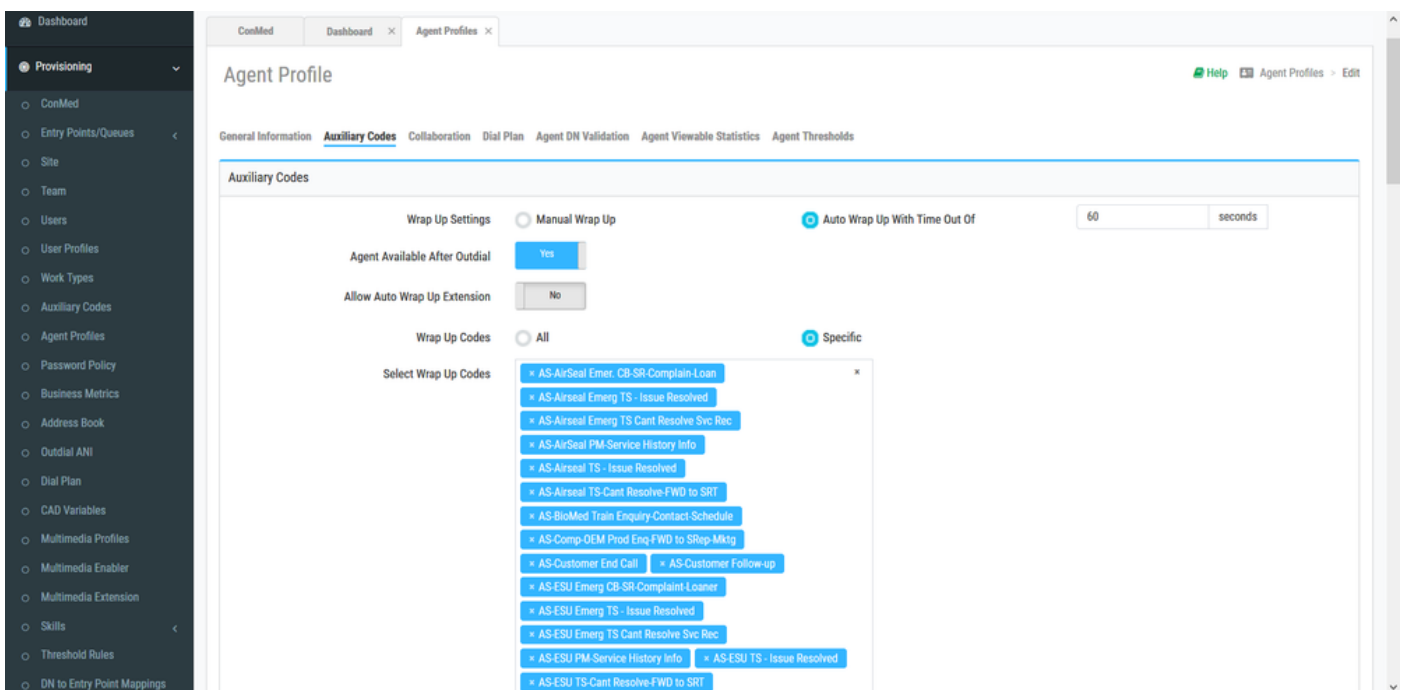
Dashboard

Provisioning

ConMed
Entry Points/Queues
Site
Team
Users
User Profiles
Work Types
Auxiliary Codes
Agent Profiles
Password Policy
Business Metrics
Address Book
Outdial ANI
Dial Plan
CAD Variables
Multimedia Profiles
Multimedia Enabler
Multimedia Extension
Skills
Threshold Rules
DN to Entry Point Mappings

ConMed | Dashboard × | Agent Profiles ×

Agent Profile

Help | Agent Profiles > Edit

General Information | Auxiliary Codes | Collaboration | Dial Plan | Agent DN Validation | Agent Viewable Statistics | Agent Thresholds

Auxiliary Codes

Wrap Up Settings | Manual Wrap Up | Auto Wrap Up With Time Out Of | 60 | seconds

Agent Available After Outdial | Yes

Allow Auto Wrap Up Extension | No

Wrap Up Codes | All | Specific

Select Wrap Up Codes
× AS-AirSeal Emer. CB-SR-Complain-Loan ×
× AS-Airseal Emerg TS - Issue Resolved
× AS-Airseal Emerg TS Cant Resolve Svc Rec
× AS-AirSeal PM-Service History Info
× AS-Airseal TS - Issue Resolved
× AS-Airseal TS-Cant Resolve-FWD to SRT
× AS-BioMed Train Enquiry-Contact-Schedule
× AS-Comp-OEM Prod Enq-FWD to SRep-Mktg
× AS-Customer End Call
× AS-Customer Follow-up
× AS-ESU Emerg CB-SR-Complaint-Loaner
× AS-ESU Emerg TS - Issue Resolved
× AS-ESU Emerg TS Cant Resolve Svc Rec
× AS-ESU PM-Service History Info
× AS-ESU TS - Issue Resolved
× AS-ESU TS-Cant Resolve-FWD to SRT